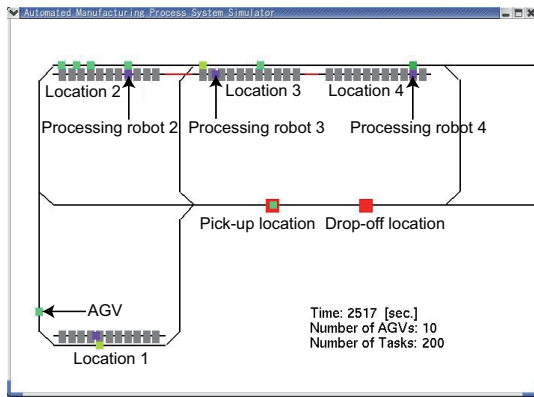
Automated Manufacturing Process System Simulator

Location 2
Location 3
Location 4
Processing robot 2
Processing robot 3
Processing robot 4
Pick-up location
Drop-off location
AGV
Location 1

Time: 2517 [sec.]
Number of AGVs: 10
Number of Tasks: 200